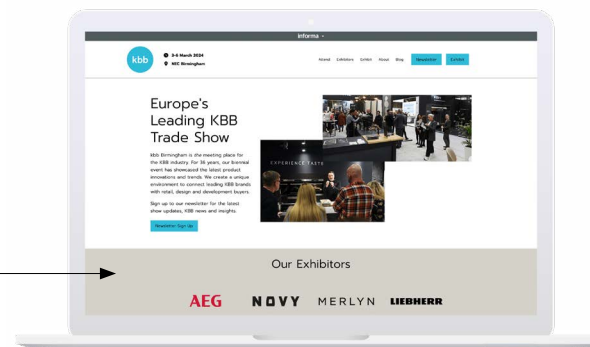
informa

kbb

3-6 March 2024
NEC Birmingham

Attend Exhibitors Contact About Blog Newsletter Exhibit

Europe's Leading KBB Trade Show

kbb Birmingham is the meeting place for the KBB industry. For 36 years, our biennial event has showcased the latest product innovations and trends. We create a unique environment to connect leading KBB brands with retail, design and development buyers.

Sign up to our newsletter for the latest show updates, KBB news and insights.

Newsletter Sign Up

EXPERIENCE TASTE

Our Exhibitors

AEG NOVY MERLYN LIEBHERR